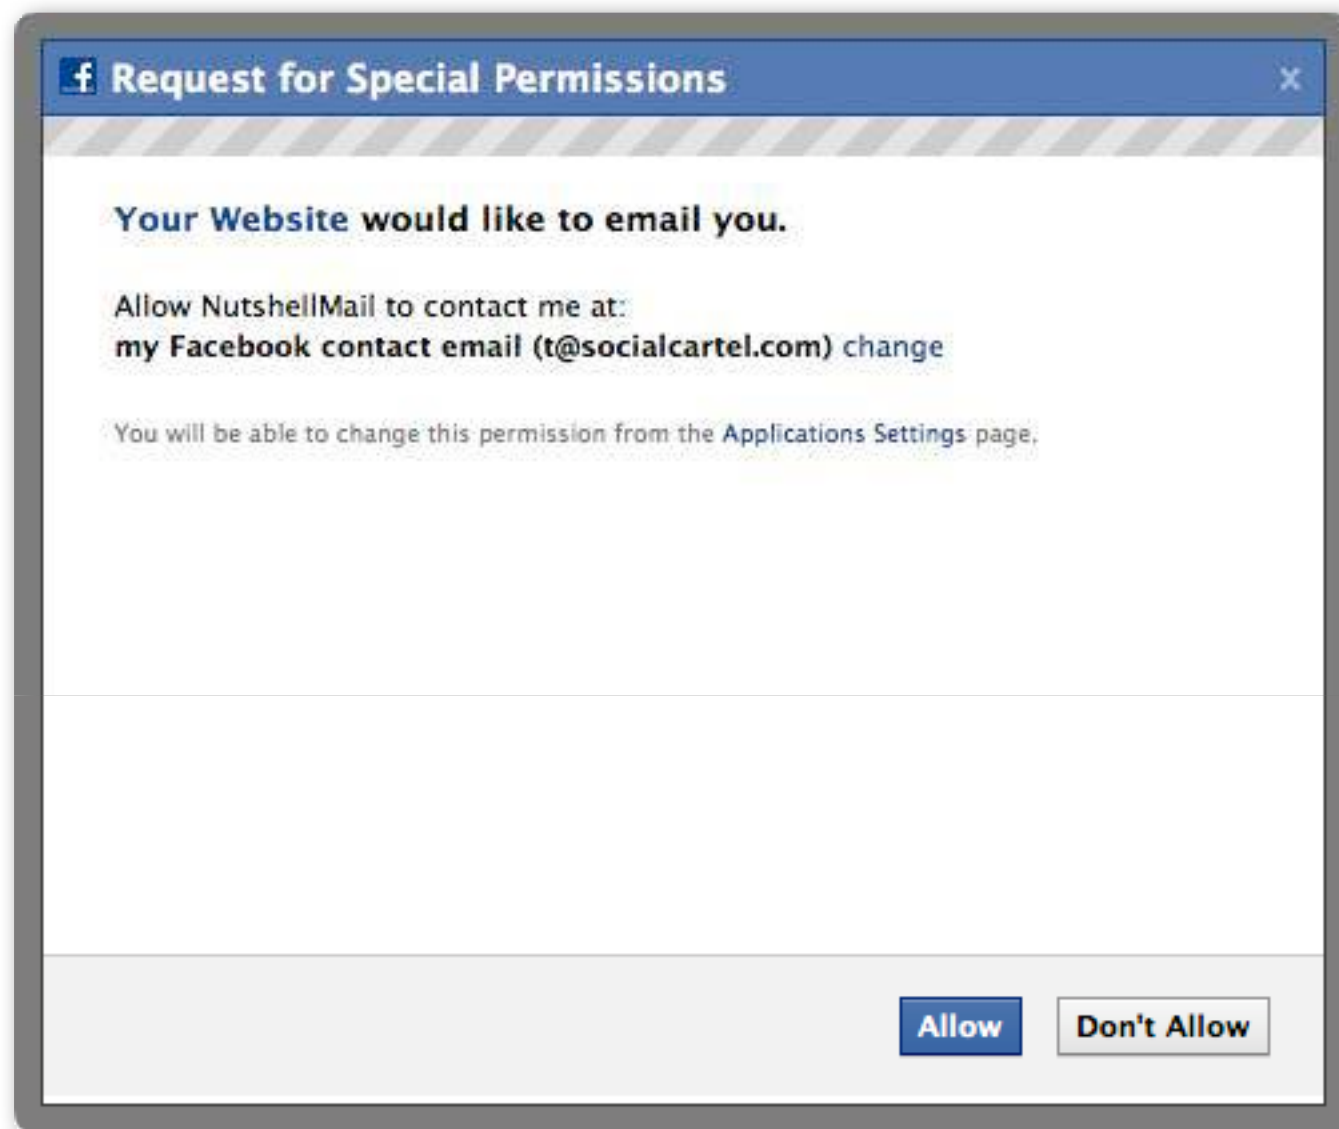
f Request for Special Permissions

x

Your Website would like to email you.

Allow NutshellMail to contact me at:
my Facebook contact email (t@socialcartel.com) change

You will be able to change this permission from the Applications Settings page.

Allow

Don't Allow